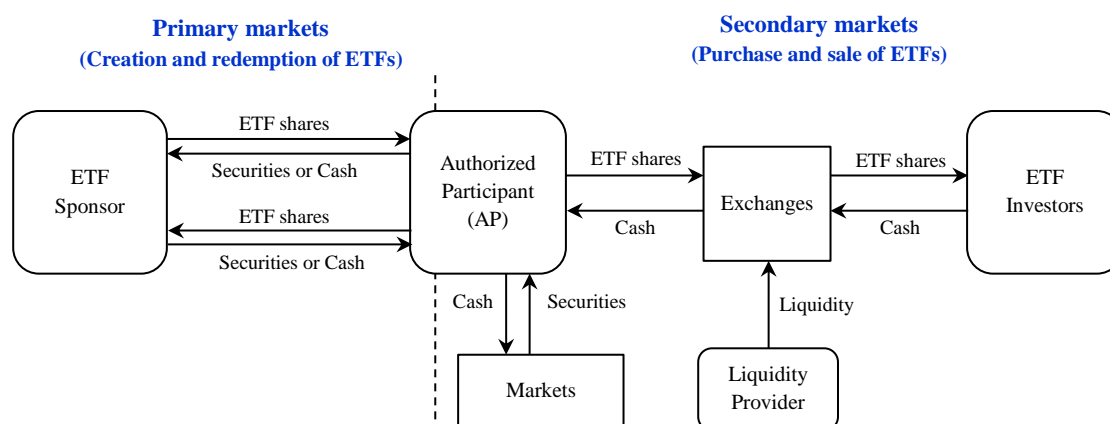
Primary markets
(Creation and redemption of ETFs)

Secondary markets
(Purchase and sale of ETFs)

ETF Sponsor

ETF shares

Securities or Cash

ETF shares

Securities or Cash

Authorized Participant (AP)

ETF shares

Cash

Exchanges

ETF shares

Cash

ETF Investors

Cash

Securities

Markets

Liquidity

Liquidity Provider